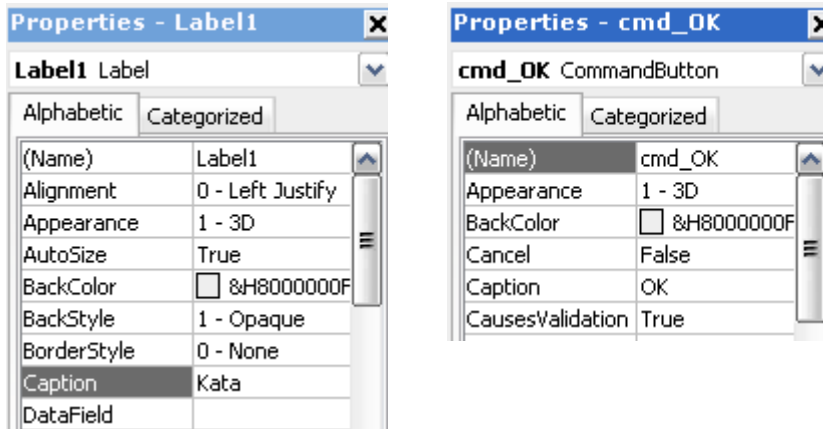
Properties - Label1

Label1 Label

Alphabetic | Categorized

| (Name) | Label1 |
|---|---|
| Alignment | 0 - Left Justify |
| Appearance | 1 - 3D |
| AutoSize | True |
| BackColor | &H8000000F |
| BackStyle | 1 - Opaque |
| BorderStyle | 0 - None |
| Caption | Kata |
| DataField | |

Properties - cmd_OK

cmd_OK CommandButton

Alphabetic | Categorized

| (Name) | cmd_OK |
|---|---|
| Appearance | 1 - 3D |
| BackColor | &H8000000F |
| Cancel | False |
| Caption | OK |
| CausesValidation | True |